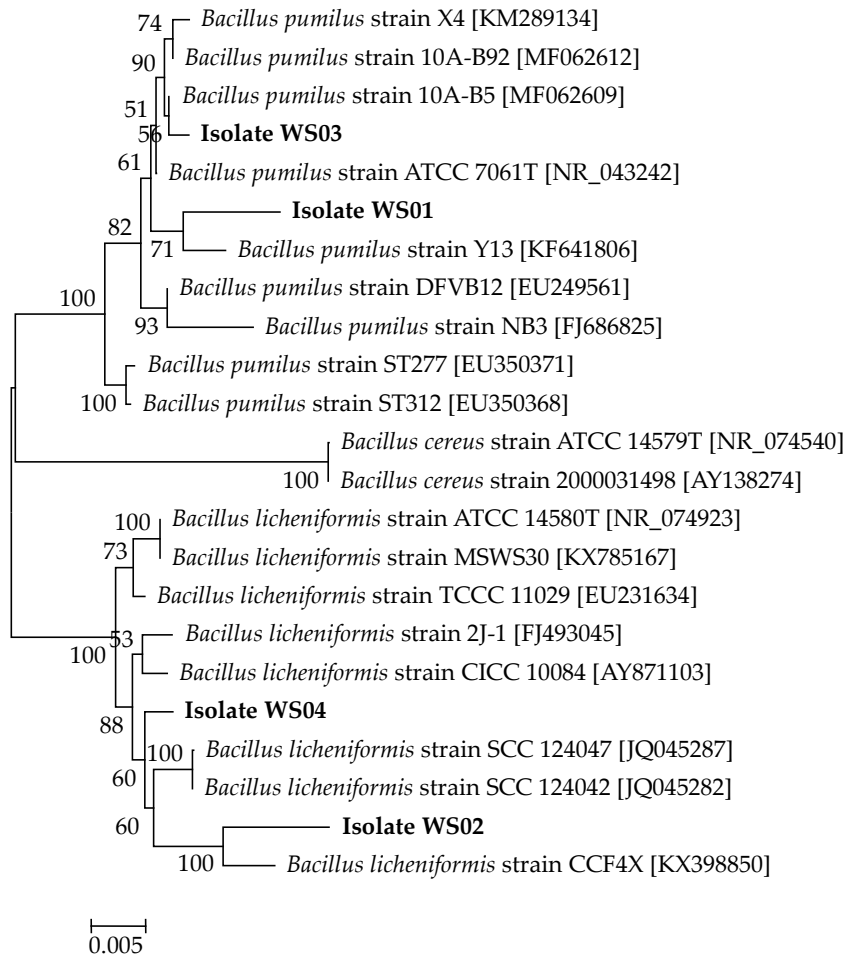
74 *Bacillus pumilus* strain X4 [KM289134]
90 *Bacillus pumilus* strain 10A-B92 [MF062612]
51 *Bacillus pumilus* strain 10A-B5 [MF062609]
56 **Isolate WS03**
61 *Bacillus pumilus* strain ATCC 7061T [NR_043242]
82 **Isolate WS01**
71 *Bacillus pumilus* strain Y13 [KF641806]
100 *Bacillus pumilus* strain DFVB12 [EU249561]
93 *Bacillus pumilus* strain NB3 [FJ686825]
*Bacillus pumilus* strain ST277 [EU350371]
100 *Bacillus pumilus* strain ST312 [EU350368]
*Bacillus cereus* strain ATCC 14579T [NR_074540]
100 *Bacillus cereus* strain 2000031498 [AY138274]
100 *Bacillus licheniformis* strain ATCC 14580T [NR_074923]
73 *Bacillus licheniformis* strain MSWS30 [KX785167]
*Bacillus licheniformis* strain TCCC 11029 [EU231634]
53 *Bacillus licheniformis* strain 2J-1 [FJ493045]
100 *Bacillus licheniformis* strain CICC 10084 [AY871103]
88 **Isolate WS04**
100 *Bacillus licheniformis* strain SCC 124047 [JQ045287]
60 *Bacillus licheniformis* strain SCC 124042 [JQ045282]
60 **Isolate WS02**
100 *Bacillus licheniformis* strain CCF4X [KX398850]

0.005